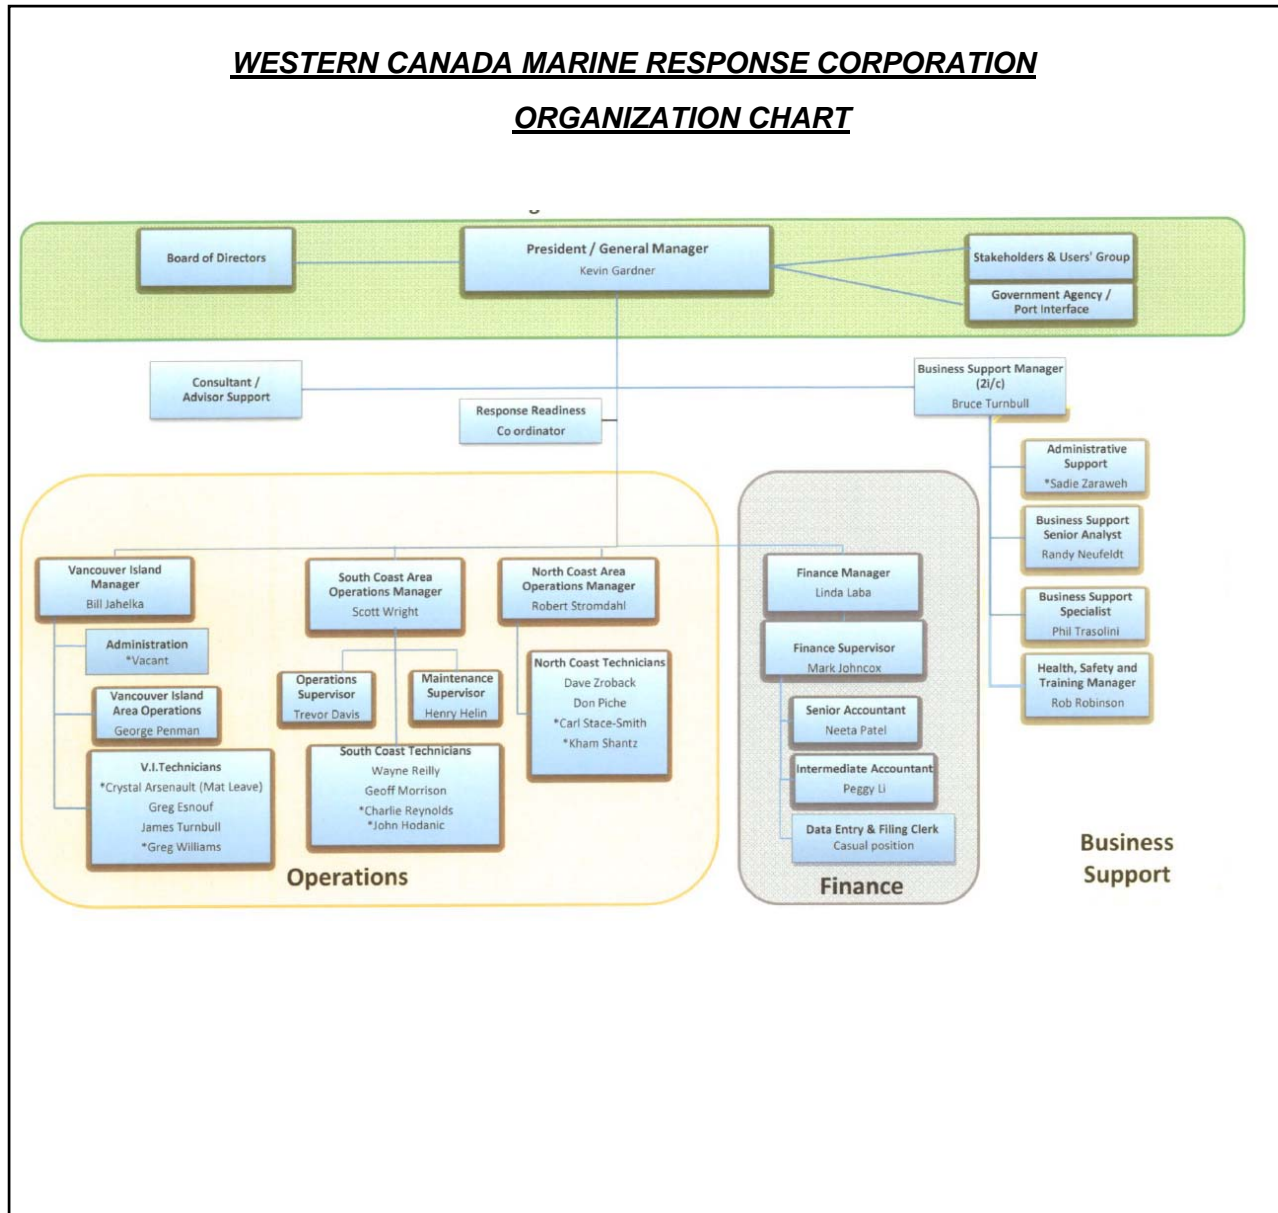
WESTERN CANADA MARINE RESPONSE CORPORATION

ORGANIZATION CHART

Board of Directors

President / General Manager
Kevin Gardner

Stakeholders & Users' Group

Government Agency / Port Interface

Consultant / Advisor Support

Response Readiness Co ordinator

Business Support Manager (2i/c)
Bruce Turnbull

Administrative Support
*Sadie Zaraweh

Business Support Senior Analyst
Randy Neufeldt

Business Support Specialist
Phil Trasolini

Health, Safety and Training Manager
Rob Robinson

Vancouver Island Manager
Bill Jahelka

Administration
*Vacant

Vancouver Island Area Operations
George Penman

V.I.Technicians
*Crystal Arsenault (Mat Leave)
Greg Esnouf
James Turnbull
*Greg Williams

South Coast Area Operations Manager
Scott Wright

Operations Supervisor
Trevor Davis

Maintenance Supervisor
Henry Helin

South Coast Technicians
Wayne Reilly
Geoff Morrison
*Charlie Reynolds
*John Hodanic

North Coast Area Operations Manager
Robert Stromdahl

North Coast Technicians
Dave Zroback
Don Piche
*Carl Stace-Smith
*Kham Shantz

Operations

Finance Manager
Linda Laba

Finance Supervisor
Mark Johncox

Senior Accountant
Neeta Patel

Intermediate Accountant
Peggy Li

Data Entry & Filing Clerk
Casual position

Finance

Business Support